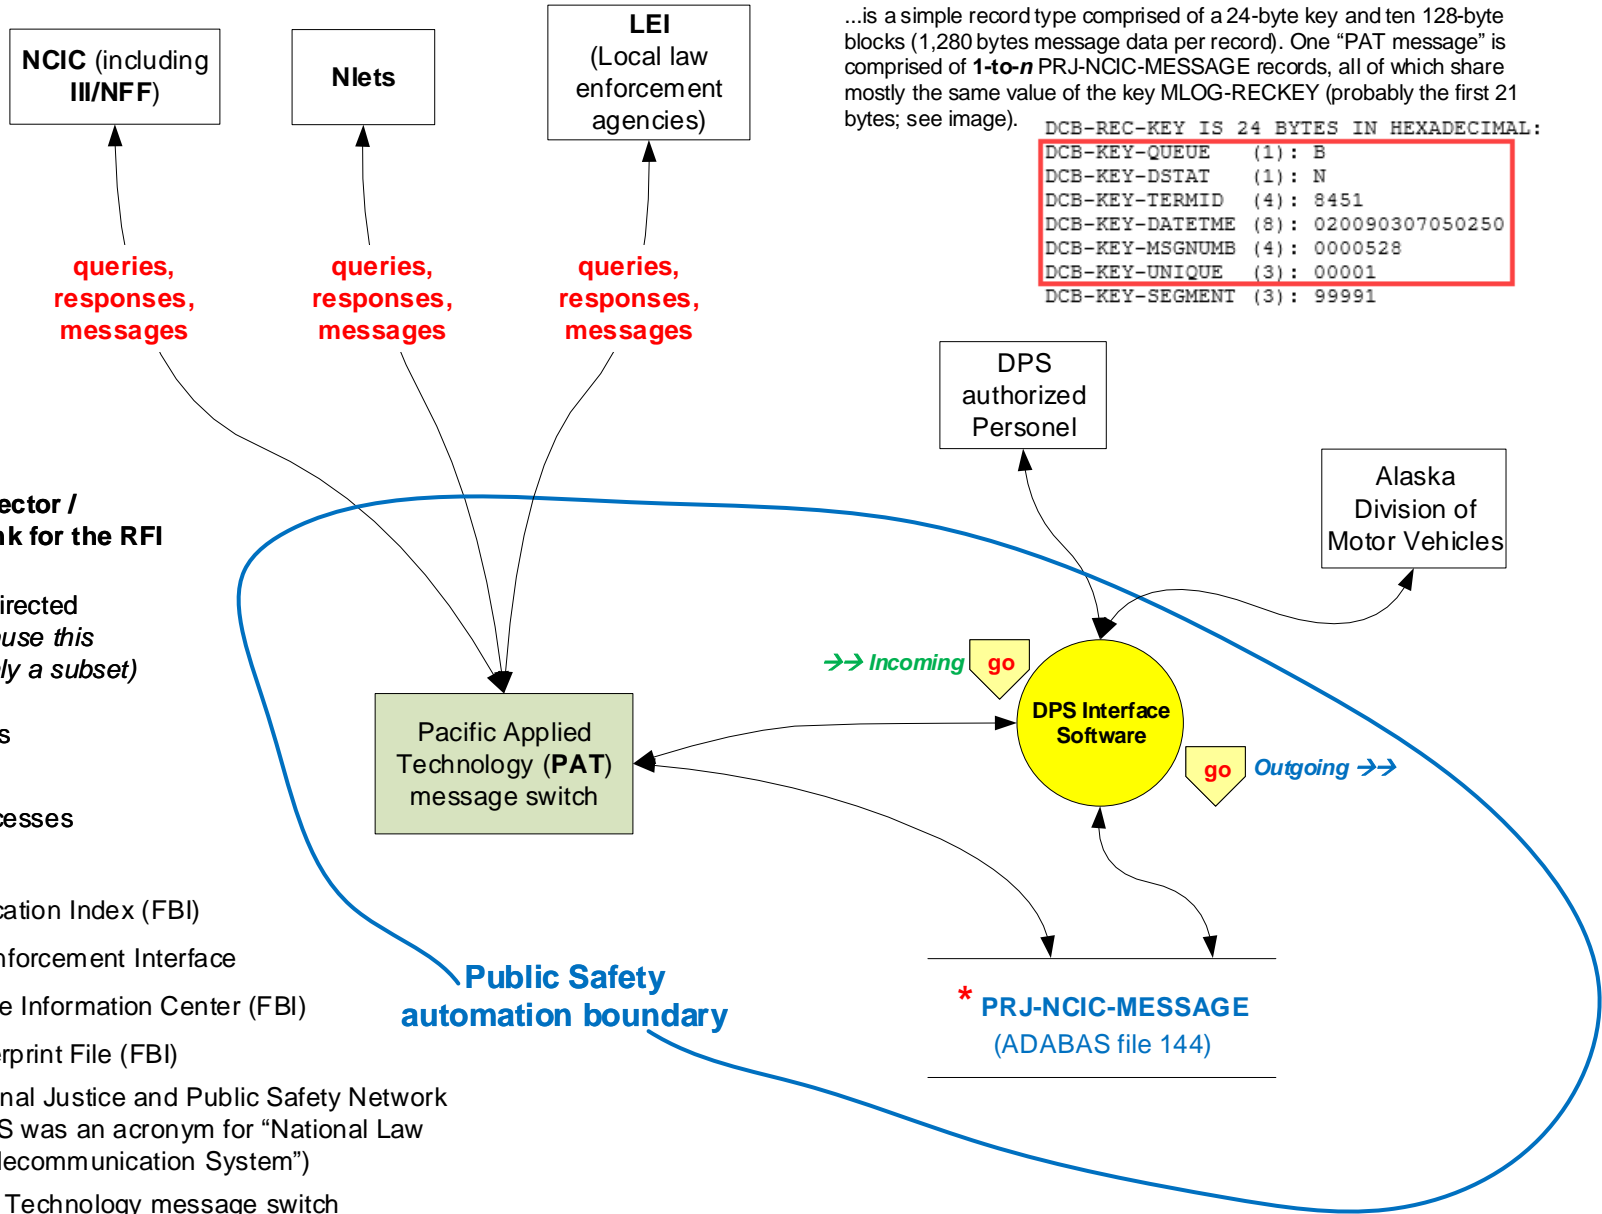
NCIC (including III/NFF)

Nlets

LEI
(Local law enforcement agencies)

...is a simple record type comprised of a 24-byte key and ten 128-byte blocks (1,280 bytes message data per record). One "PAT message" is comprised of **1-to-*n*** PRJ-NCIC-MESSAGE records, all of which share mostly the same value of the key MLOG-RECKEY (probably the first 21 bytes; see image).

DCB-REC-KEY IS 24 BYTES IN HEXADECIMAL:
DCB-KEY-QUEUE (1): B
DCB-KEY-DSTAT (1): N
DCB-KEY-TERMID (4): 8451
DCB-KEY-DATETME (8): 020090307050250
DCB-KEY-MSGNUMB (4): 0000528
DCB-KEY-UNIQUE (3): 00001
DCB-KEY-SEGMENT (3): 99991

queries, responses, messages

queries, responses, messages

queries, responses, messages

DPS authorized Personel

Alaska Division of Motor Vehicles

ector /
k for the RFI

irected
use this
ly a subset)

s

cesses

ation Index (FBI)

nforcement Interface

e Information Center (FBI)

rprint File (FBI)

nal Justice and Public Safety Network
S was an acronym for "National Law
lecommunication System")

Technology message switch

→→ Incoming

go

DPS Interface Software

go

Outgoing →→

Pacific Applied Technology (PAT) message switch

Public Safety automation boundary

* PRJ-NCIC-MESSAGE
(ADABAS file 144)